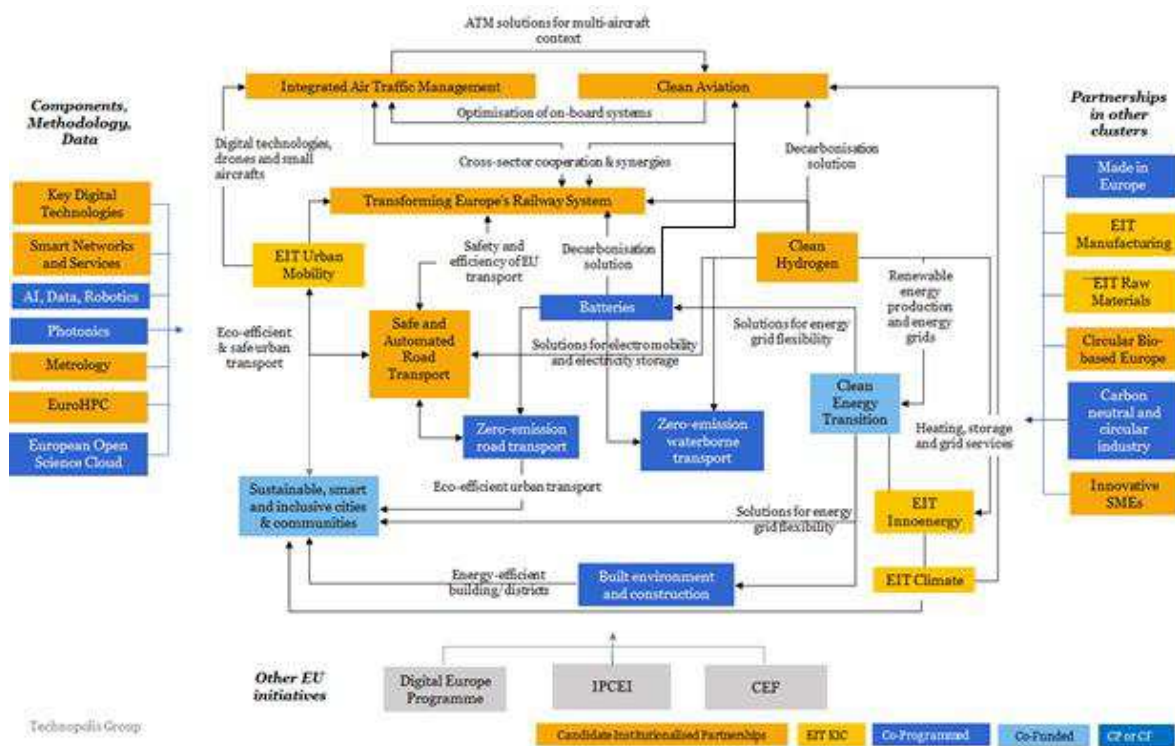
ATM solutions for multi-aircraft context

Integrated Air Traffic Management

Clean Aviation

Optimisation of on-board systems

Components, Methodology, Data

Key Digital Technologies

Smart Networks and Services

AI, Data, Robotics

Photonics

Metrology

EuroHPC

European Open Science Cloud

Digital technologies, drones and small aircrafts

Cross-sector cooperation & synergies

Decarbonisation solution

Transforming Europe's Railway System

EIT Urban Mobility

Safety and efficiency of EU transport

Decarbonisation solution

Clean Hydrogen

Renewable energy production and energy grids

Batteries

Eco-efficient & safe urban transport

Safe and Automated Road Transport

Solutions for electromobility and electricity storage

Solutions for energy grid flexibility

Clean Energy Transition

Zero-emission road transport

Zero-emission waterborne transport

Heating, storage and grid services

Eco-efficient urban transport

Sustainable, smart and inclusive cities & communities

Solutions for energy grid flexibility

EIT Innoenergy

Energy-efficient building/districts

Built environment and construction

EIT Climate

Partnerships in other clusters

Made in Europe

EIT Manufacturing

EIT Raw Materials

Circular Bio-based Europe

Carbon neutral and circular industry

Innovative SMEs

Other EU initiatives

Digital Europe Programme

IPCEI

CEF

Technopolis Group

Candidate Institutionalised Partnerships

EIT KIC

Co-Programmed

Co-Funded

CP or CF